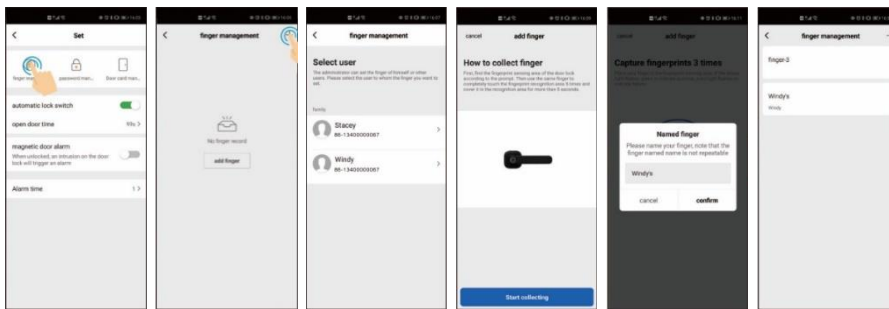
Set

finger man... password man... Door card man...

automatic lock switch

open door time 90s >

magnetic door alarm

When unlocked, an intrusion on the door lock will trigger an alarm

Alarm time 1 >

finger management

No finger record

add finger

finger management

Select user

The administrator can set the finger of himself or other users. Please select the user to whom the finger you want to set.

family

Stacey
86-13400000067

Windy
86-13400000067

cancel add finger

How to collect finger

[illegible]

Start collecting

cancel

Capture fingerprints 3 times

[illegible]

Named finger

Please name your finger, note that the finger named name is not repeatable

Windy's

cancel confirm

finger management

finger-2

Windy's
Windy